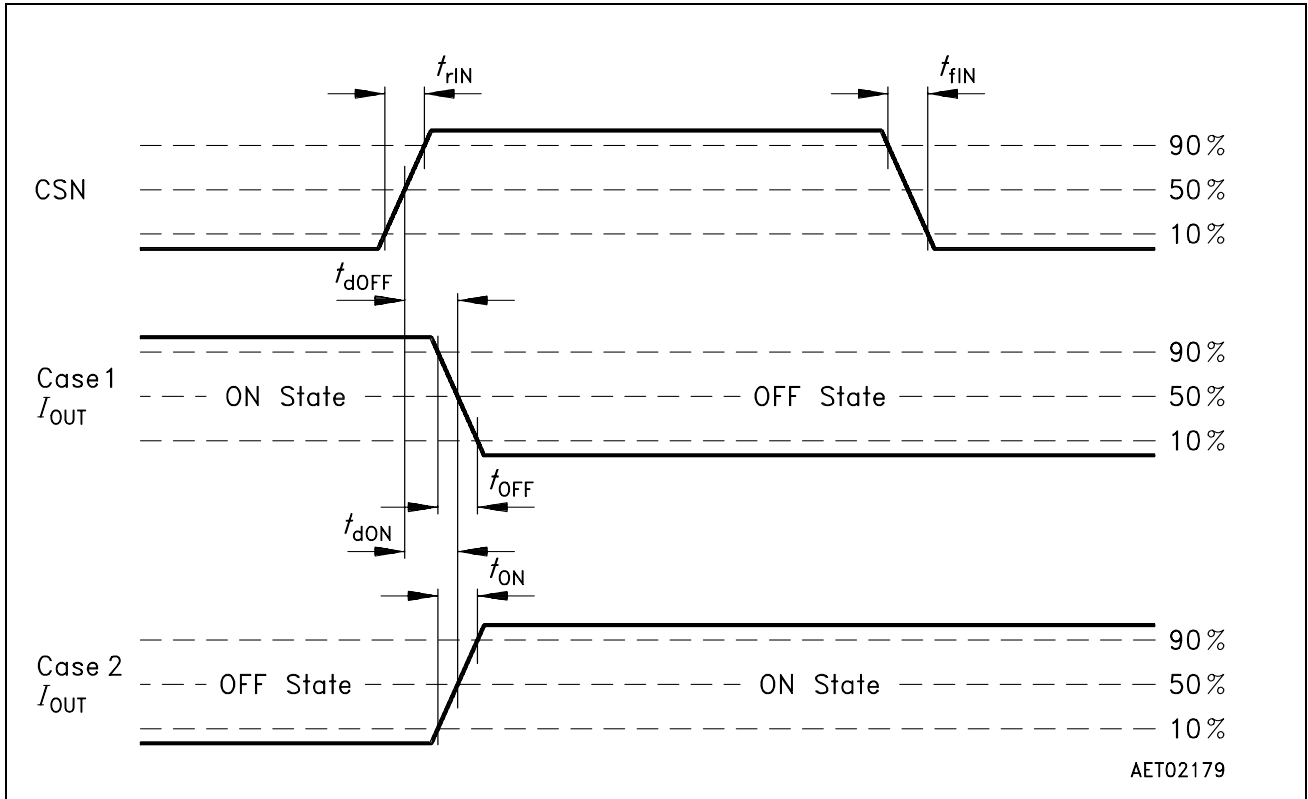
$t_{rIN}$

$t_{fIN}$

CSN

90 %
50 %
10 %

$t_{dOFF}$

Case 1
$I_{OUT}$

ON State

OFF State

90 %
50 %
10 %

$t_{OFF}$

$t_{dON}$

$t_{ON}$

Case 2
$I_{OUT}$

OFF State

ON State

90 %
50 %
10 %

AET02179